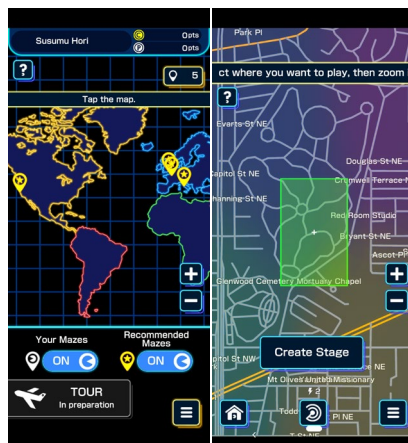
Susumu Hori
0pts
0pts
?
5
Tap the map.
+
−
Your Mazes
ON
Recommended Mazes
ON
TOUR
In preparation

Park Pl
ct where you want to play, then zoom
?
Everts St NE
Douglas St NE
Capitol St NE
Cromwell Terrace N
Channing St NE
Red Room Studio
Bryant St NE
Ascot P
+
Glenwood Cemetery Mortuary Chapel
−
Capitol St NW
Create Stage
Mt Olive's United Missionary
Todd
Pl NE
T St NE